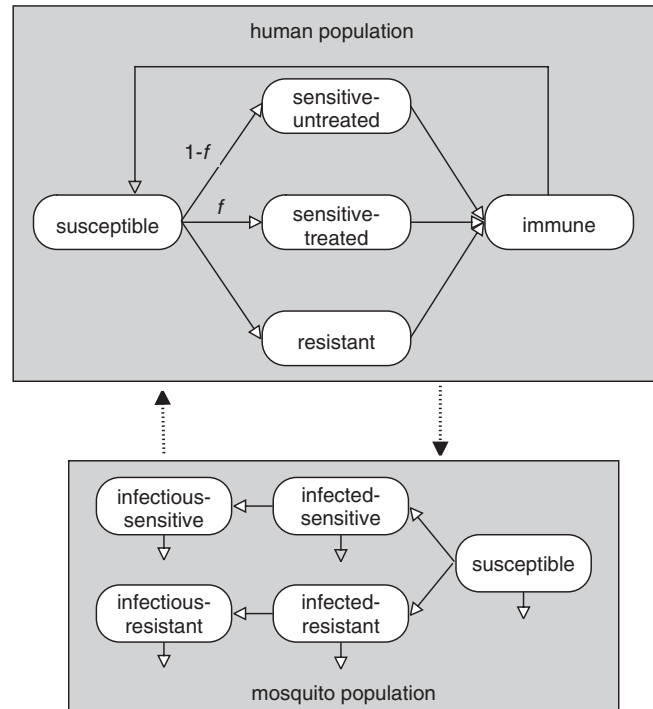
human population

sensitive-untreated

1-$f$

$f$

susceptible

sensitive-treated

immune

resistant

infectious-sensitive

infected-sensitive

susceptible

infectious-resistant

infected-resistant

mosquito population